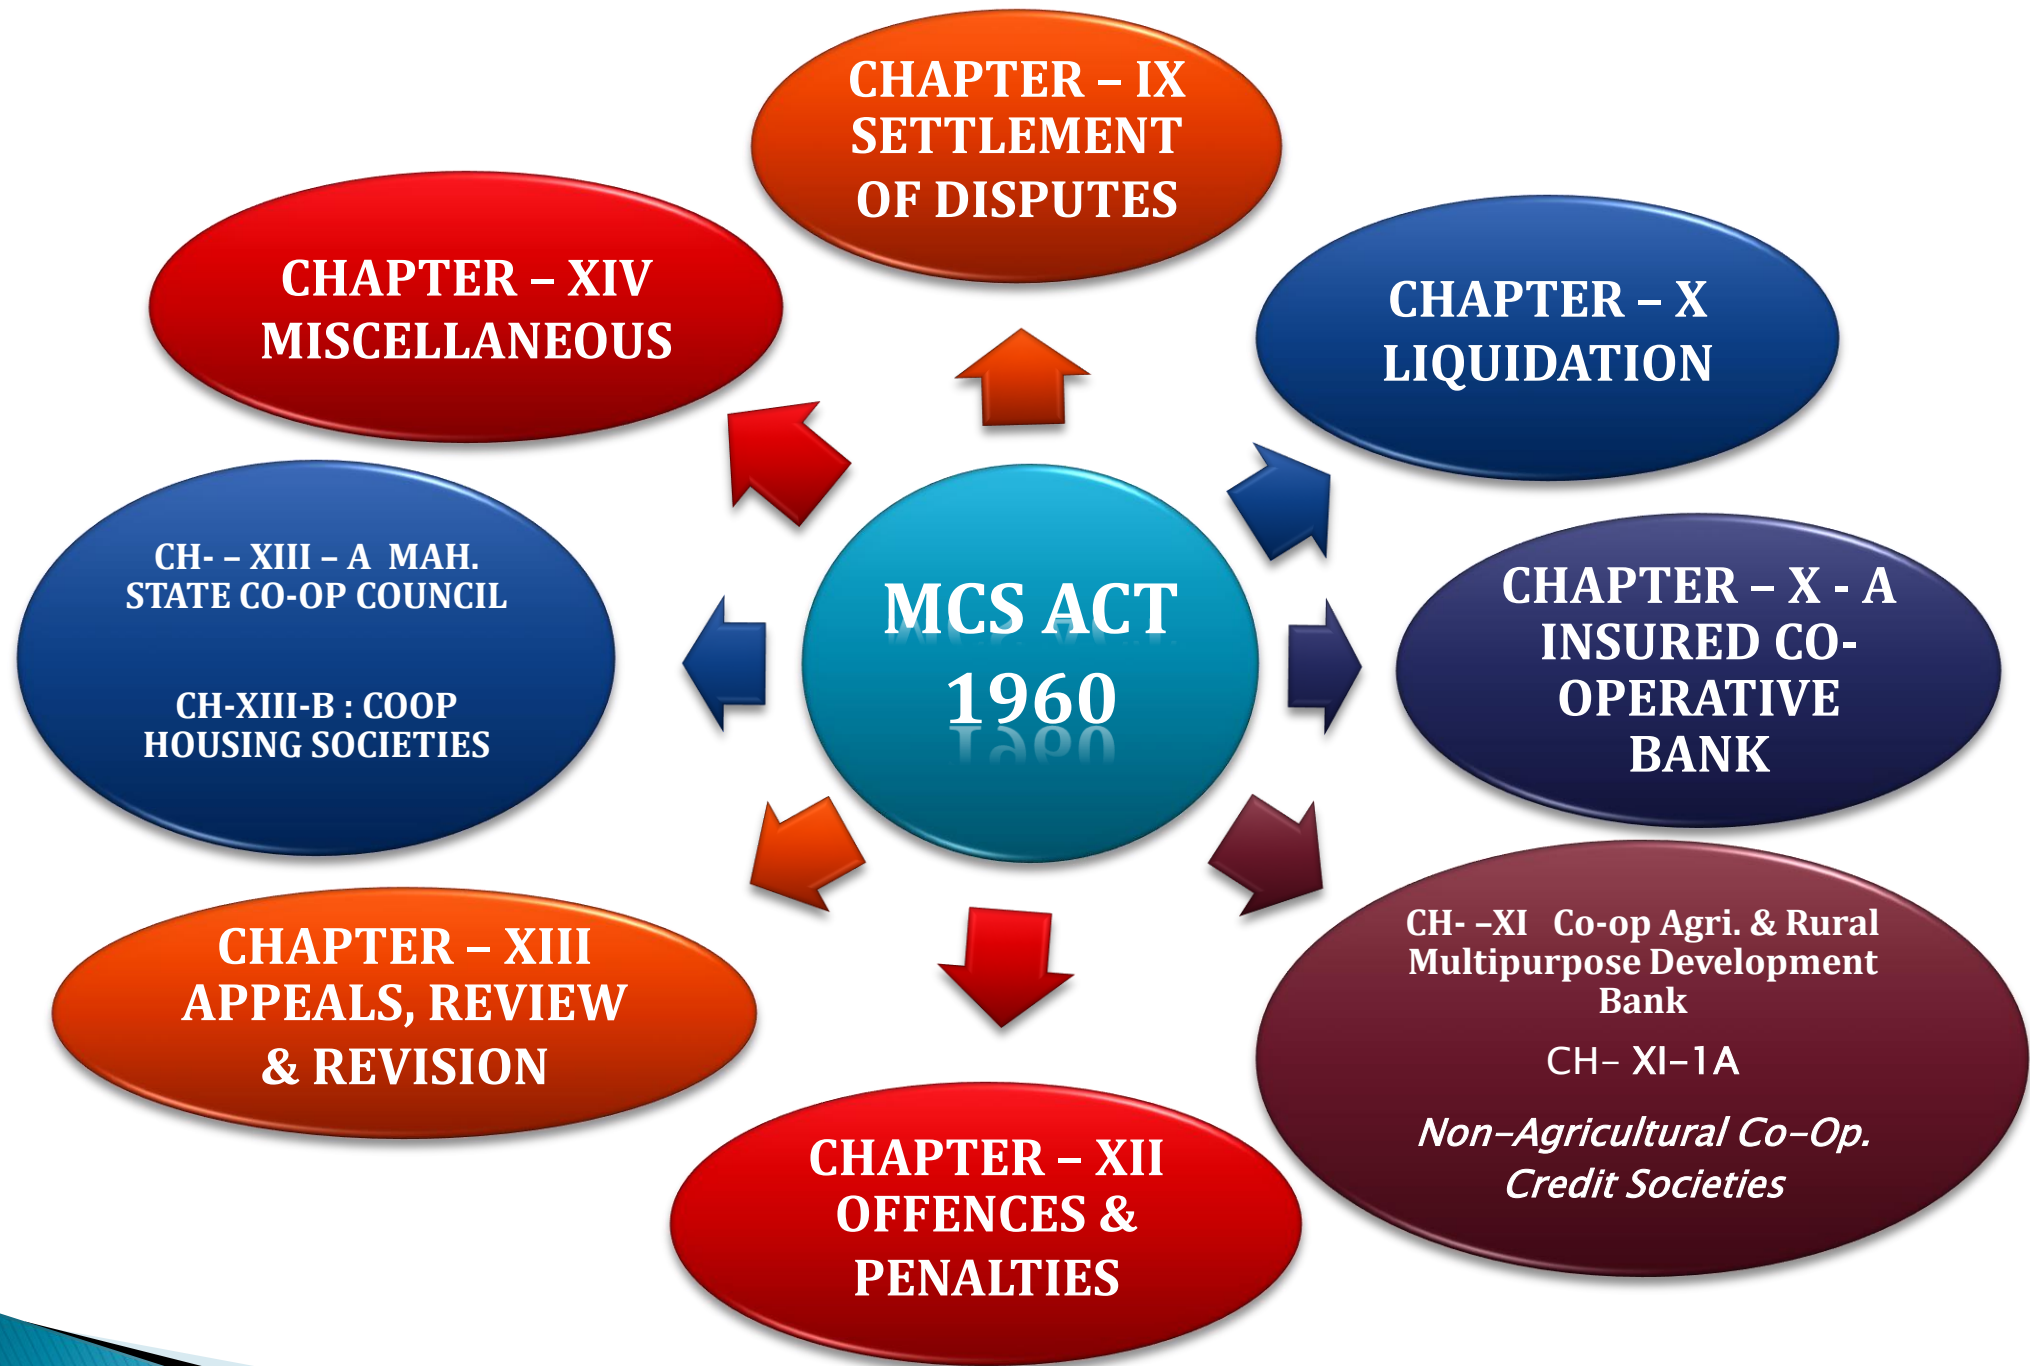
CHAPTER – IX
SETTLEMENT OF DISPUTES

CHAPTER – XIV
MISCELLANEOUS

CHAPTER – X
LIQUIDATION

CH- – XIII – A MAH. STATE CO-OP COUNCIL

CH-XIII-B : COOP HOUSING SOCIETIES

MCS ACT
1960

CHAPTER – X - A
INSURED CO-OPERATIVE BANK

CHAPTER – XIII
APPEALS, REVIEW & REVISION

CH- –XI Co-op Agri. & Rural Multipurpose Development Bank

CH– XI–1A

Non–Agricultural Co–Op. Credit Societies

CHAPTER – XII
OFFENCES & PENALTIES